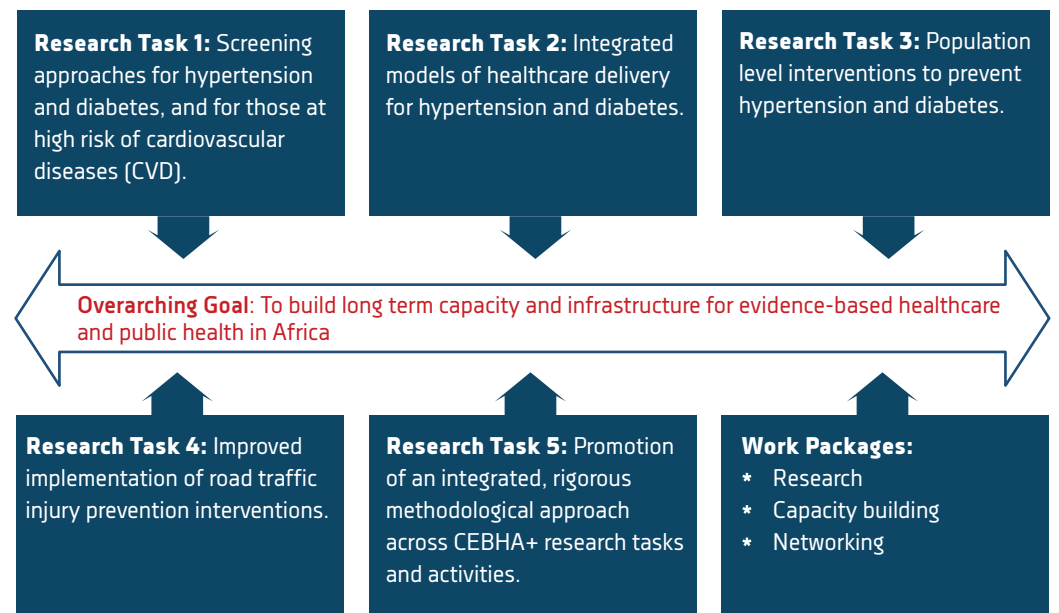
**Research Task 1:** Screening approaches for hypertension and diabetes, and for those at high risk of cardiovascular diseases (CVD).

**Research Task 2:** Integrated models of healthcare delivery for hypertension and diabetes.

**Research Task 3:** Population level interventions to prevent hypertension and diabetes.

**Overarching Goal**: To build long term capacity and infrastructure for evidence-based healthcare and public health in Africa

**Research Task 4:** Improved implementation of road traffic injury prevention interventions.

**Research Task 5:** Promotion of an integrated, rigorous methodological approach across CEBHA+ research tasks and activities.

**Work Packages:**
* Research
* Capacity building
* Networking